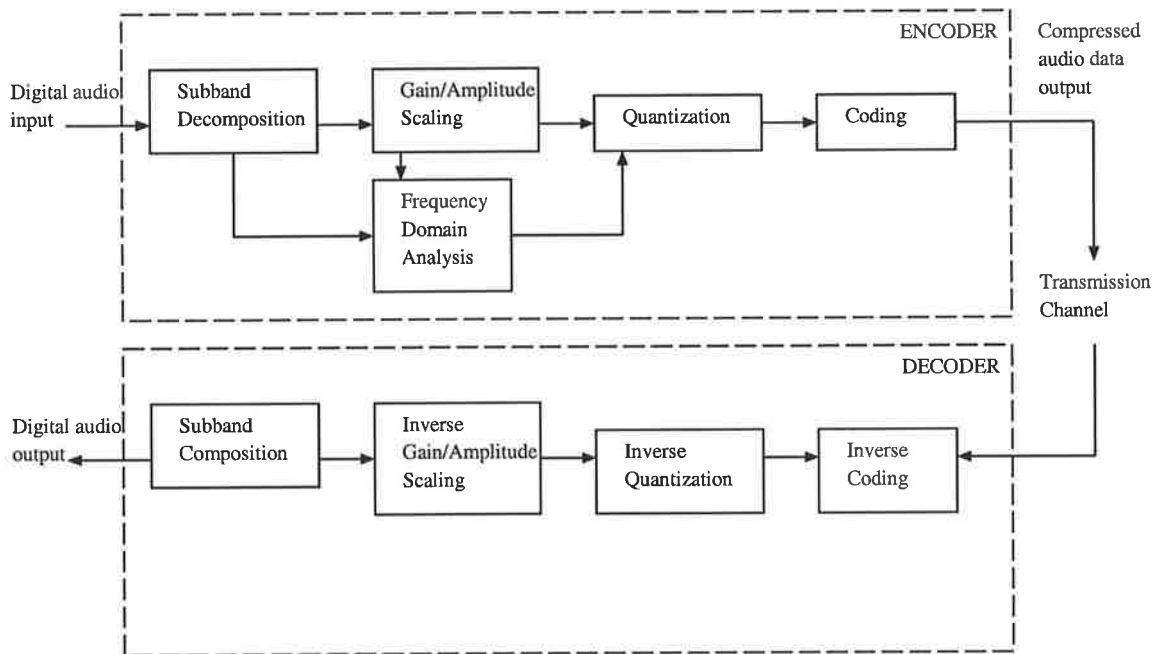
ENCODER

Compressed audio data output

Digital audio input

Subband Decomposition

Gain/Amplitude Scaling

Quantization

Coding

Frequency Domain Analysis

Transmission Channel

DECODER

Digital audio output

Subband Composition

Inverse Gain/Amplitude Scaling

Inverse Quantization

Inverse Coding